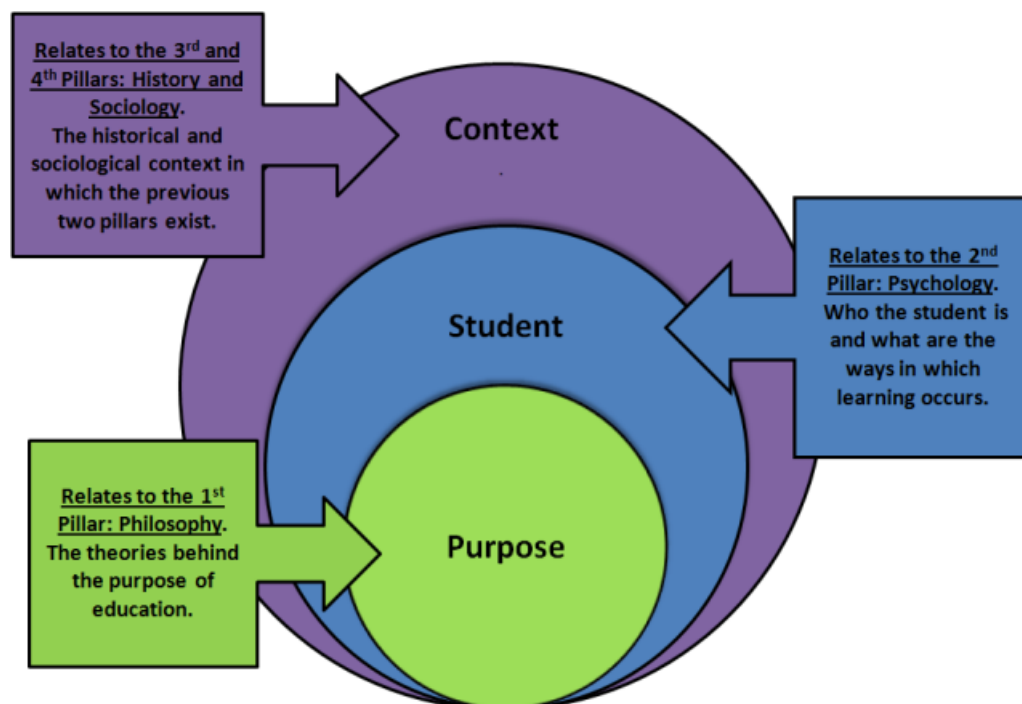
Relates to the 3rd and 4th Pillars: History and Sociology.
The historical and sociological context in which the previous two pillars exist.

Context

Student

Relates to the 2nd Pillar: Psychology.
Who the student is and what are the ways in which learning occurs.

Relates to the 1st Pillar: Philosophy.
The theories behind the purpose of education.

Purpose